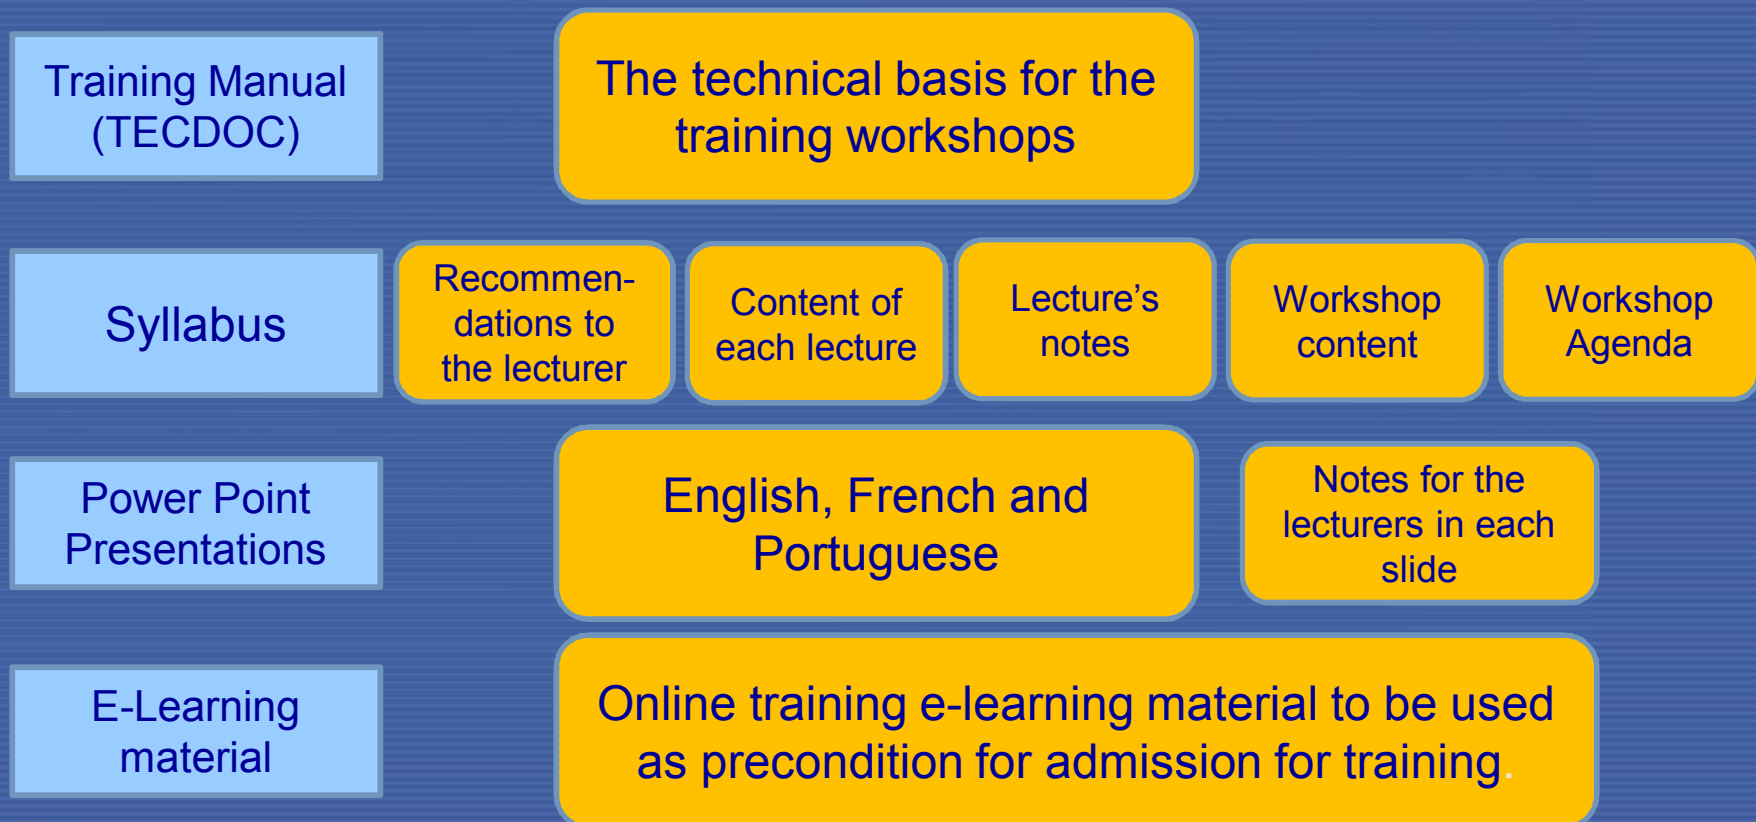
Training Manual (TECDOC)

The technical basis for the training workshops

Syllabus

Recommendations to the lecturer

Content of each lecture

Lecture's notes

Workshop content

Workshop Agenda

Power Point Presentations

English, French and Portuguese

Notes for the lecturers in each slide

E-Learning material

Online training e-learning material to be used as precondition for admission for training.